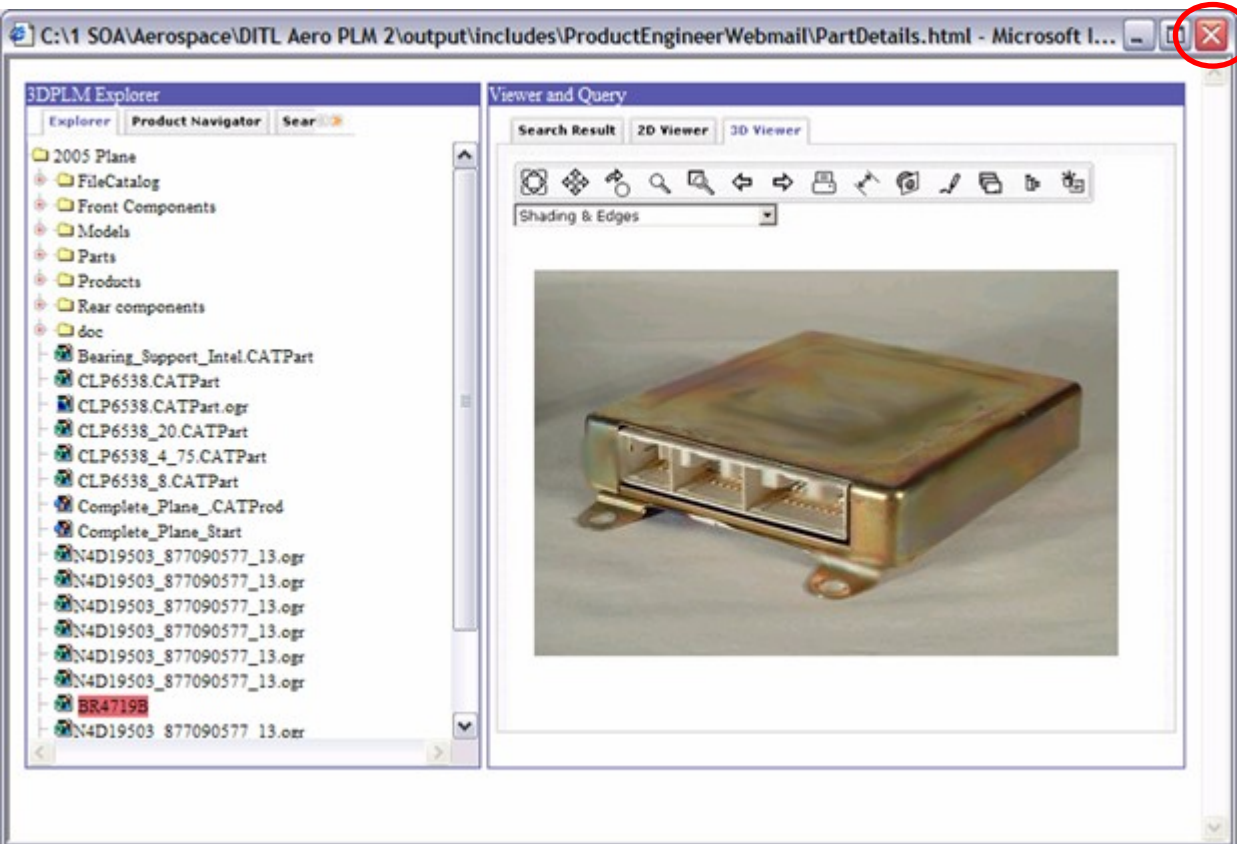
C:\1 SOA\Aerospace\DITL Aero PLM 2\output\includes\ProductEngineerWebmail\PartDetails.html - Microsoft I...

3DPLM Explorer

Explorer | Product Navigator | Sear

2005 Plane
FileCatalog
Front Components
Models
Parts
Products
Rear components
doc
Bearing_Support_Intel.CATPart
CLP6538.CATPart
CLP6538.CATPart.ogr
CLP6538_20.CATPart
CLP6538_4_75.CATPart
CLP6538_8.CATPart
Complete_Plane_.CATProd
Complete_Plane_Start
N4D19503_877090577_13.ogr
N4D19503_877090577_13.ogr
N4D19503_877090577_13.ogr
N4D19503_877090577_13.ogr
N4D19503_877090577_13.ogr
N4D19503_877090577_13.ogr
BR4719B
N4D19503_877090577_13.ogr

Viewer and Query

Search Result | 2D Viewer | 3D Viewer

Shading & Edges